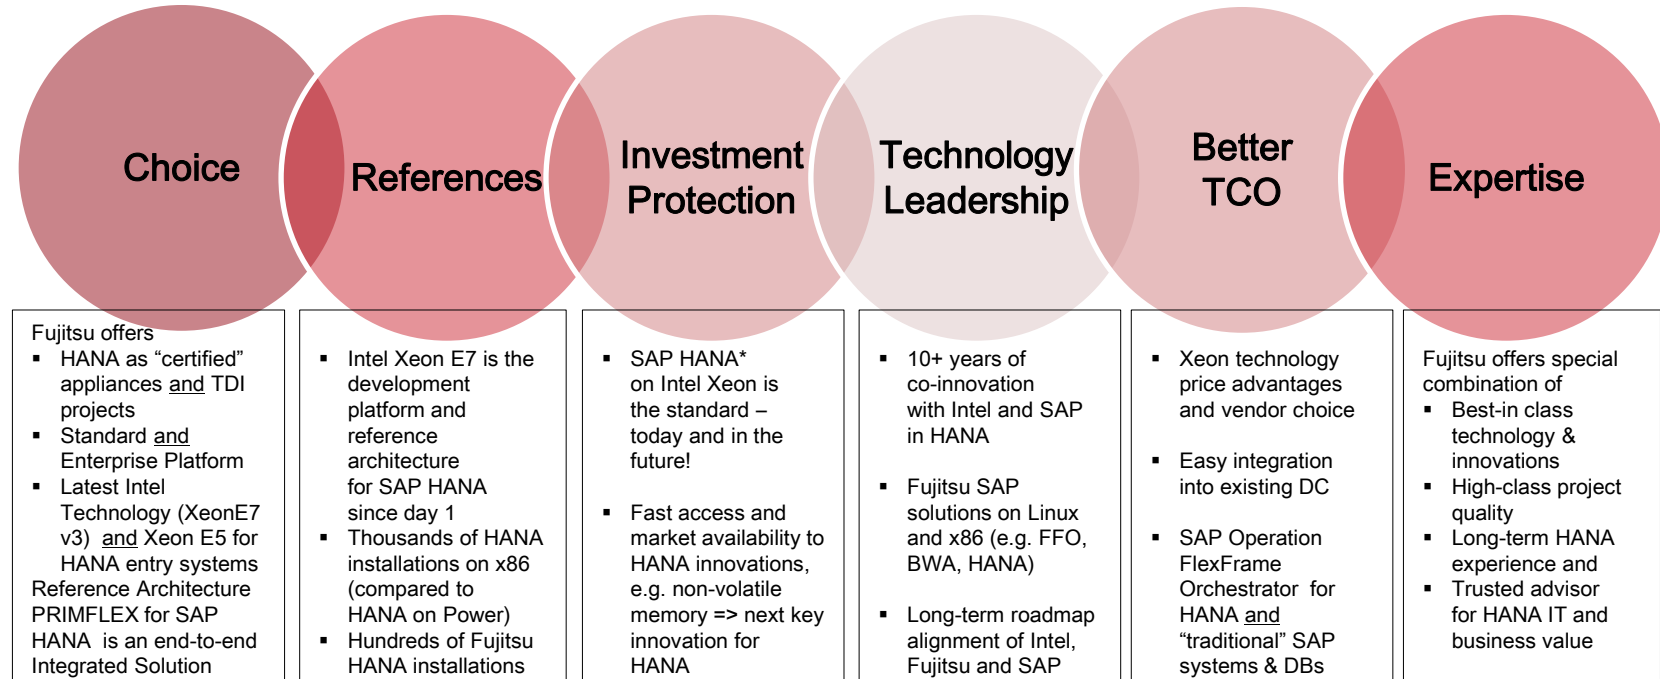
Choice

References

Investment Protection

Technology Leadership

Better TCO

Expertise

Fujitsu offers
- HANA as “certified” appliances and TDI projects
- Standard and Enterprise Platform
- Latest Intel Technology (XeonE7 v3) and Xeon E5 for HANA entry systems
Reference Architecture PRIMFLEX for SAP HANA is an end-to-end Integrated Solution

- Intel Xeon E7 is the development platform and reference architecture for SAP HANA since day 1
- Thousands of HANA installations on x86 (compared to HANA on Power)
- Hundreds of Fujitsu HANA installations

- SAP HANA* on Intel Xeon is the standard – today and in the future!
- Fast access and market availability to HANA innovations, e.g. non-volatile memory => next key innovation for HANA

- 10+ years of co-innovation with Intel and SAP in HANA
- Fujitsu SAP solutions on Linux and x86 (e.g. FFO, BWA, HANA)
- Long-term roadmap alignment of Intel, Fujitsu and SAP

- Xeon technology price advantages and vendor choice
- Easy integration into existing DC
- SAP Operation FlexFrame Orchestrator for HANA and “traditional” SAP systems & DBs

Fujitsu offers special combination of
- Best-in class technology & innovations
- High-class project quality
- Long-term HANA experience and
- Trusted advisor for HANA IT and business value